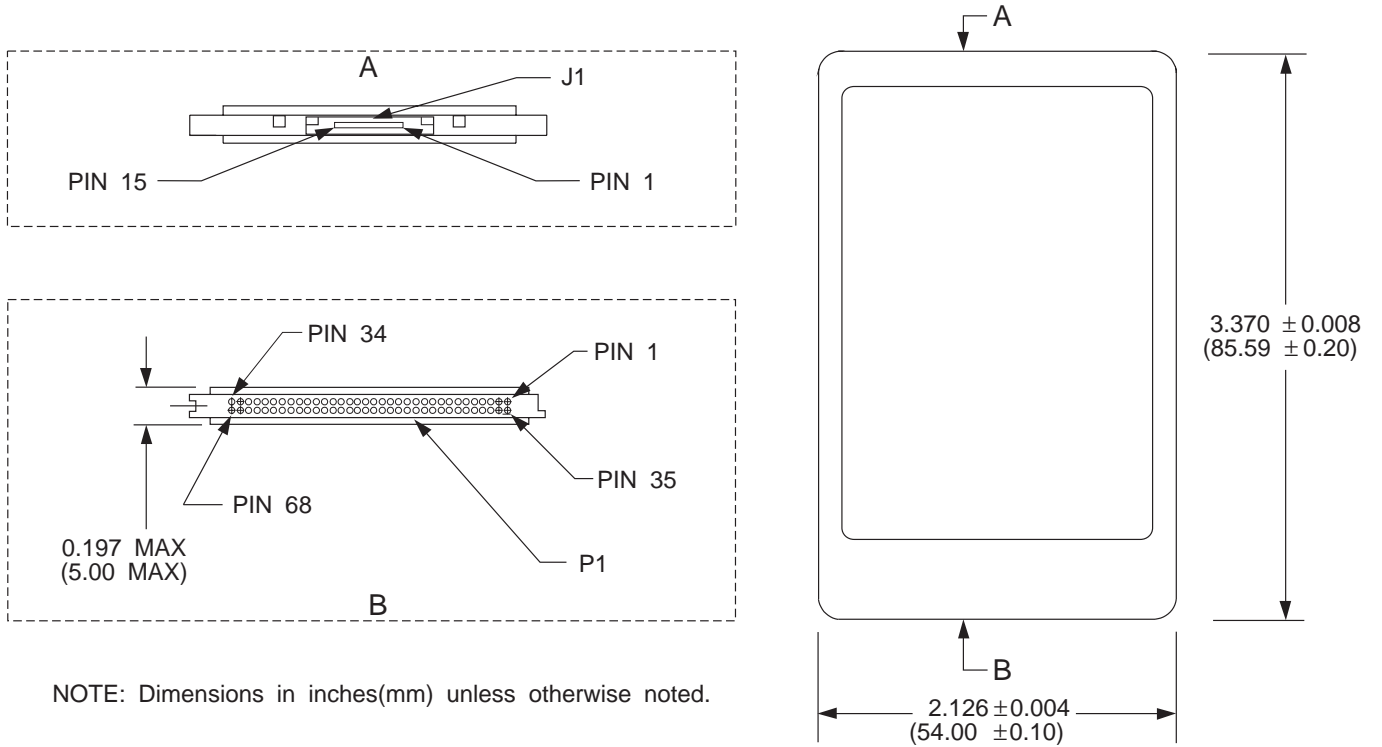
A

J1

PIN 15

PIN 1

PIN 34

PIN 1

PIN 35

PIN 68

P1

0.197 MAX
(5.00 MAX)

B

NOTE: Dimensions in inches(mm) unless otherwise noted.

A

3.370 $\pm$ 0.008
(85.59 $\pm$ 0.20)

B

2.126 $\pm$ 0.004
(54.00 $\pm$ 0.10)